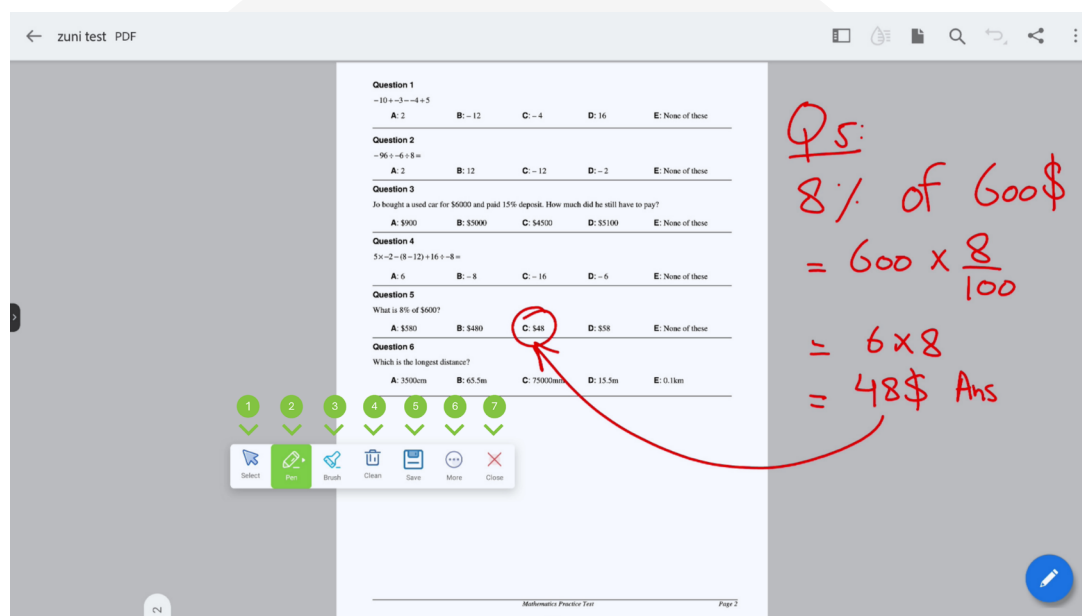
zuni test PDF

Question 1
$-10+-3--4+5$
A: 2 B: $-12$ C: $-4$ D: 16 E: None of these

Question 2
$-96\div-6\div8=$
A: 2 B: 12 C: $-12$ D: $-2$ E: None of these

Question 3
Jo bought a used car for \$6000 and paid 15% deposit. How much did he still have to pay?
A: \$900 B: \$5000 C: \$4500 D: \$5100 E: None of these

Question 4
$5\times-2-(8-12)+16\div-8=$
A: 6 B: $-8$ C: $-16$ D: $-6$ E: None of these

Question 5
What is 8% of \$600?
A: \$580 B: \$480 C: \$48 D: \$58 E: None of these

Question 6
Which is the longest distance?
A: 3500cm B: 65.5m C: 75000mm D: 15.5m E: 0.1km

Mathematics Practice Test Page 2

Q5:
8% of 600\$
$= 600 \times \frac{8}{100}$
$= 6 \times 8$
= 48\$ Ans

1 2 3 4 5 6 7
Select Pen Brush Clean Save More Close

2